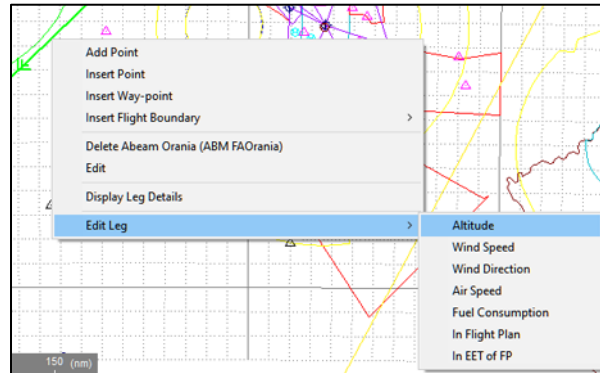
Add Point
Insert Point
Insert Way-point
Insert Flight Boundary
Delete Abeam Orania (ABM FAOrania)
Edit
Display Leg Details
Edit Leg

Altitude
Wind Speed
Wind Direction
Air Speed
Fuel Consumption
In Flight Plan
In EET of FP

150 (nm)